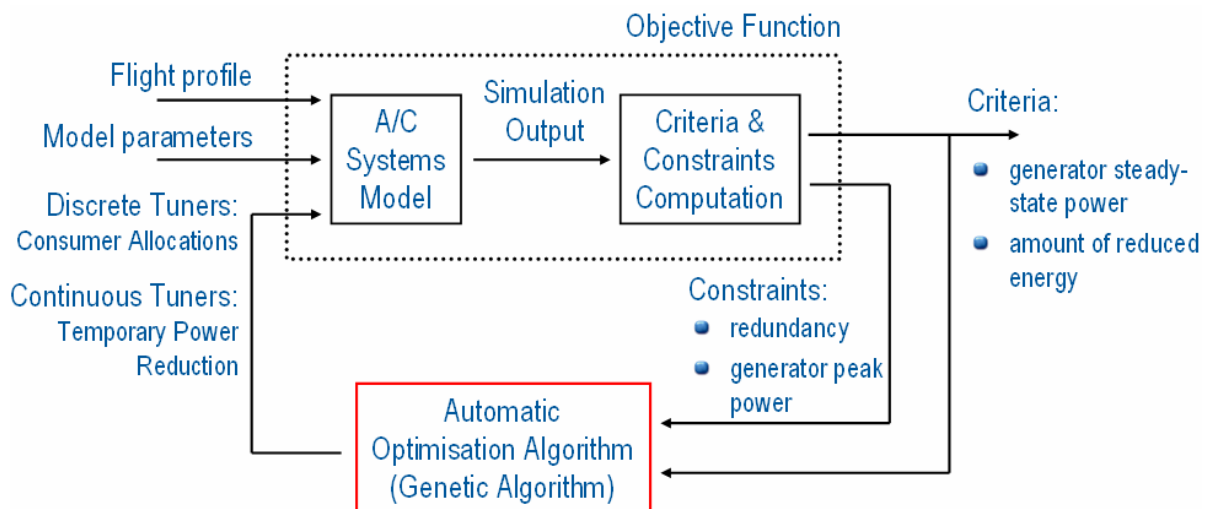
Objective Function

Flight profile

Model parameters

Discrete Tuners:
Consumer Allocations

Continuous Tuners:
Temporary Power Reduction

A/C Systems Model

Simulation Output

Criteria & Constraints Computation

Criteria:
- generator steady-state power
- amount of reduced energy

Constraints:
- redundancy
- generator peak power

Automatic Optimisation Algorithm (Genetic Algorithm)